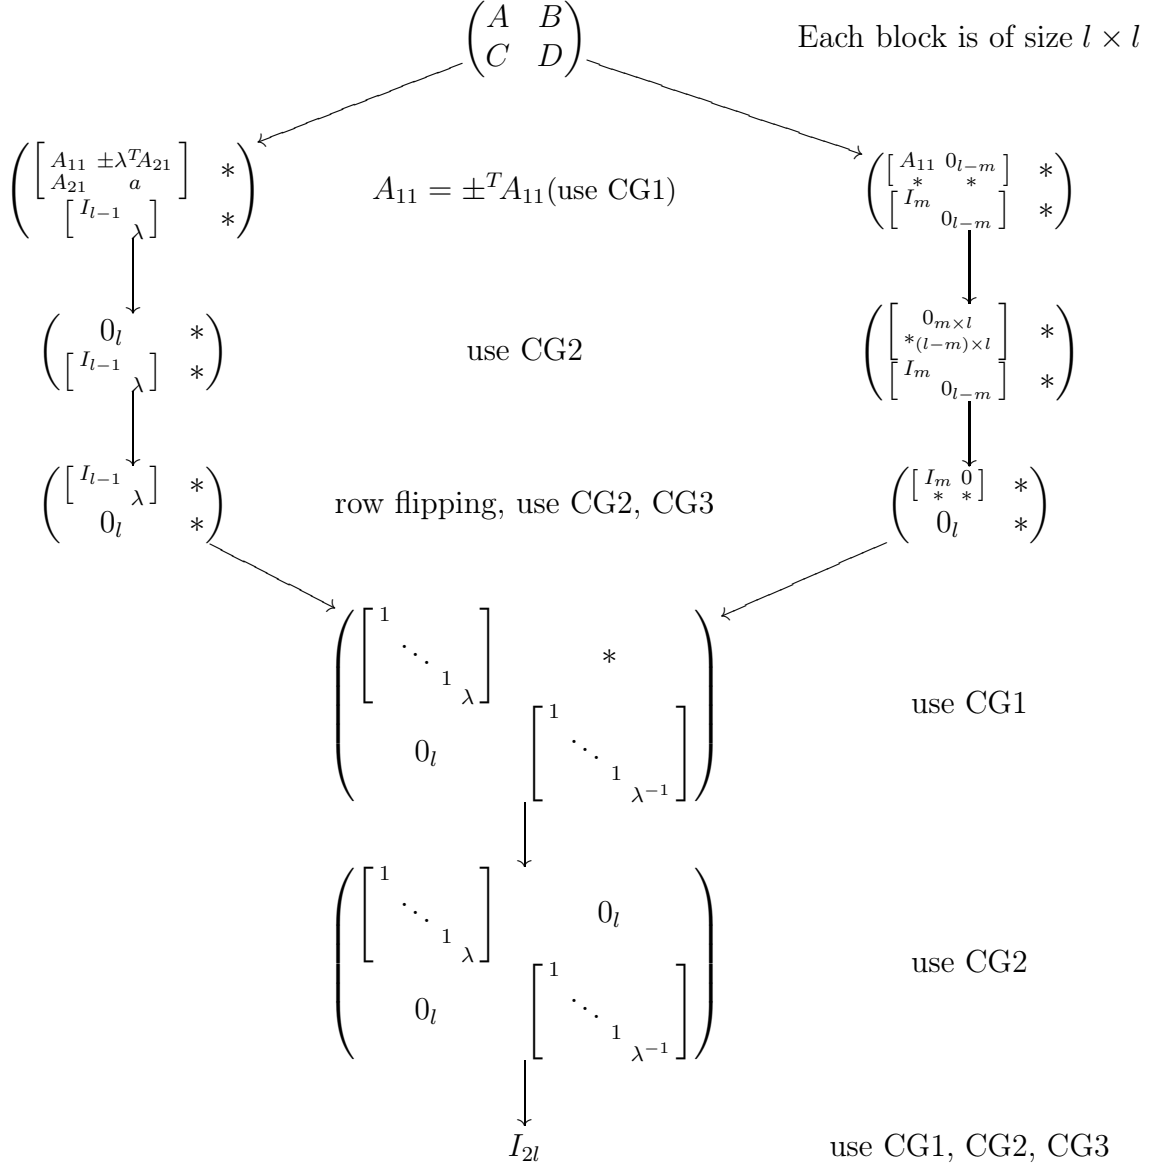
$\begin{pmatrix} A & B \\ C & D \end{pmatrix}$

Each block is of size $l \times l$

$\begin{pmatrix} \begin{bmatrix} A_{11} & \pm\lambda^T A_{21} \\ A_{21} & a \end{bmatrix} & * \\ \begin{bmatrix} I_{l-1} & \\ & \lambda \end{bmatrix} & * \end{pmatrix}$

$A_{11} = \pm^T A_{11}$(use CG1)

$\begin{pmatrix} \begin{bmatrix} A_{11} & 0_{l-m} \\ * & * \end{bmatrix} & * \\ \begin{bmatrix} I_m & \\ & 0_{l-m} \end{bmatrix} & * \end{pmatrix}$

$\begin{pmatrix} 0_l & * \\ \begin{bmatrix} I_{l-1} & \\ & \lambda \end{bmatrix} & * \end{pmatrix}$

use CG2

$\begin{pmatrix} \begin{bmatrix} 0_{m \times l} \\ *_{(l-m)\times l} \end{bmatrix} & * \\ \begin{bmatrix} I_m & \\ & 0_{l-m} \end{bmatrix} & * \end{pmatrix}$

$\begin{pmatrix} \begin{bmatrix} I_{l-1} & \\ & \lambda \end{bmatrix} & * \\ 0_l & * \end{pmatrix}$

row flipping, use CG2, CG3

$\begin{pmatrix} \begin{bmatrix} I_m & 0 \\ * & * \end{bmatrix} & * \\ 0_l & * \end{pmatrix}$

$\begin{pmatrix} \begin{bmatrix} 1 & & & \\ & \ddots & & \\ & & 1 & \\ & & & \lambda \end{bmatrix} & * \\ 0_l & \begin{bmatrix} 1 & & & \\ & \ddots & & \\ & & 1 & \\ & & & \lambda^{-1} \end{bmatrix} \end{pmatrix}$

use CG1

$\begin{pmatrix} \begin{bmatrix} 1 & & & \\ & \ddots & & \\ & & 1 & \\ & & & \lambda \end{bmatrix} & 0_l \\ 0_l & \begin{bmatrix} 1 & & & \\ & \ddots & & \\ & & 1 & \\ & & & \lambda^{-1} \end{bmatrix} \end{pmatrix}$

use CG2

$I_{2l}$

use CG1, CG2, CG3